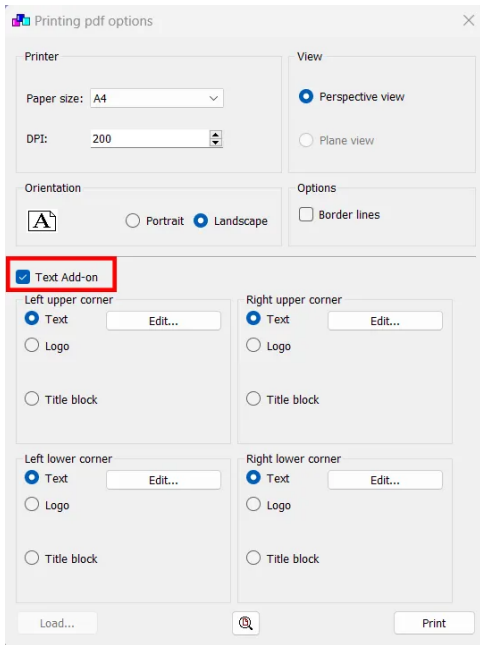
Printing pdf options

Printer

Paper size: A4

DPI: 200

View

Perspective view

Plane view

Orientation

A

Portrait Landscape

Options

Border lines

Text Add-on

Left upper corner

Text Edit...

Logo

Title block

Right upper corner

Text Edit...

Logo

Title block

Left lower corner

Text Edit...

Logo

Title block

Right lower corner

Text Edit...

Logo

Title block

Load...

Print